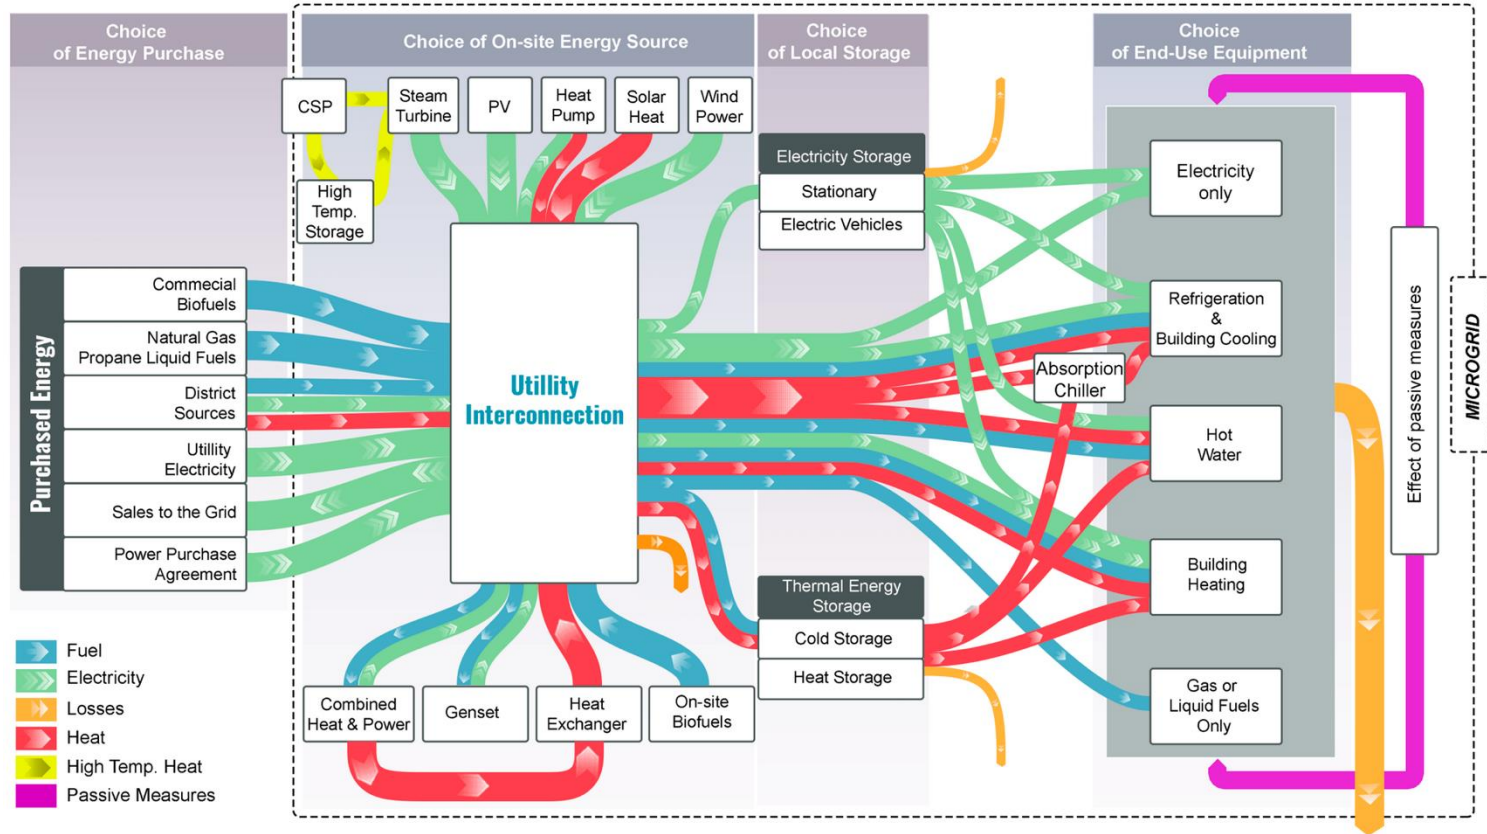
Choice of Energy Purchase

Choice of On-site Energy Source

Choice of Local Storage

Choice of End-Use Equipment

CSP

Steam Turbine

PV

Heat Pump

Solar Heat

Wind Power

High Temp. Storage

Electricity Storage

Stationary

Electric Vehicles

Electricity only

Refrigeration & Building Cooling

Absorption Chiller

Hot Water

Building Heating

Gas or Liquid Fuels Only

Effect of passive measures

MICROGRID

Purchased Energy

Commercial Biofuels

Natural Gas Propane Liquid Fuels

District Sources

Utillity Electricity

Sales to the Grid

Power Purchase Agreement

Utillity Interconnection

Thermal Energy Storage

Cold Storage

Heat Storage

Combined Heat & Power

Genset

Heat Exchanger

On-site Biofuels

Fuel

Electricity

Losses

Heat

High Temp. Heat

Passive Measures